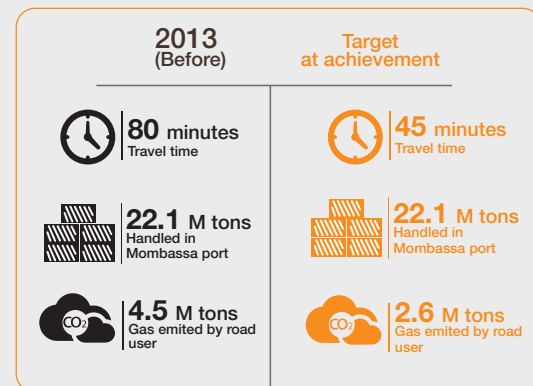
| 2013 (Before) | Target at achievement |
|---|---|
| 80 minutes Travel time | 45 minutes Travel time |
| 22.1 M tons Handled in Mombassa port | 22.1 M tons Handled in Mombassa port |
| $CO_2$ 4.5 M tons Gas emited by road user | $CO_2$ 2.6 M tons Gas emited by road user |